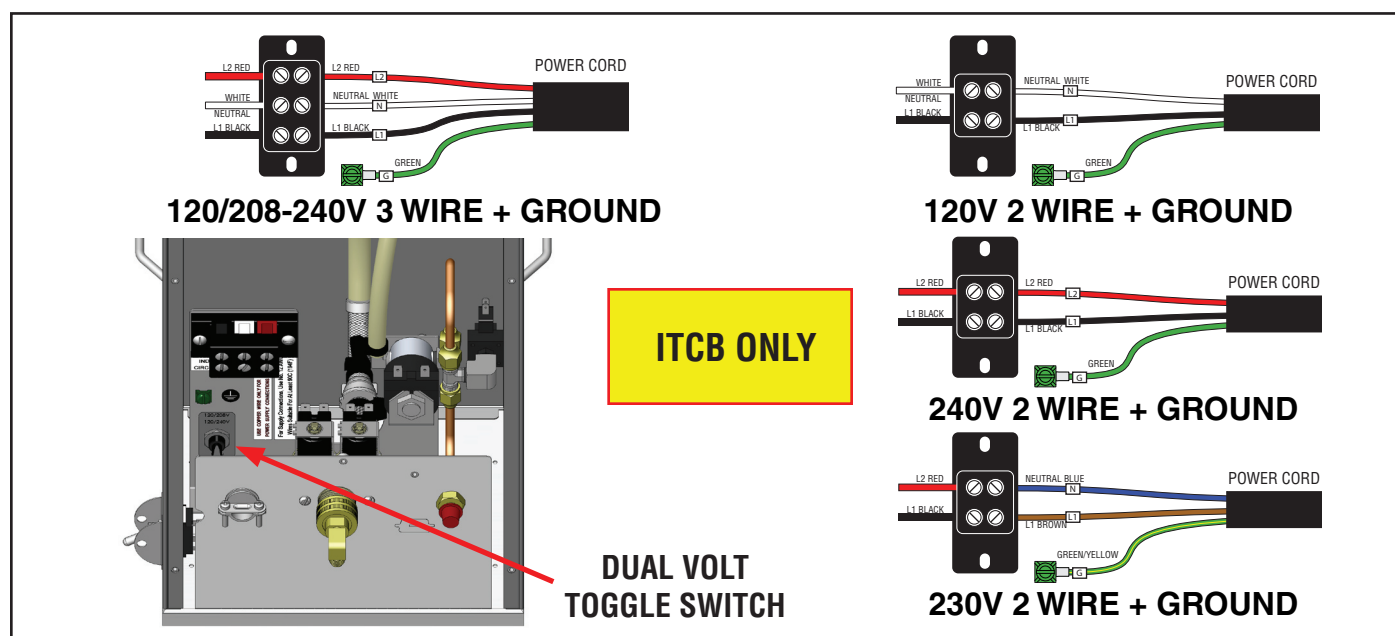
L2 RED
WHITE
NEUTRAL
L1 BLACK
L2 RED
L2
NEUTRAL WHITE
N
L1 BLACK
L1
POWER CORD
GREEN
G

120/208-240V 3 WIRE + GROUND

WHITE
NEUTRAL
L1 BLACK
NEUTRAL WHITE
N
L1 BLACK
L1
POWER CORD
GREEN
G

120V 2 WIRE + GROUND

ITCB ONLY

L2 RED
L1 BLACK
L2 RED
L2
L1 BLACK
L1
POWER CORD
GREEN
G

240V 2 WIRE + GROUND

L2 RED
L1 BLACK
NEUTRAL BLUE
N
L1 BROWN
L1
POWER CORD
GREEN/YELLOW
G

230V 2 WIRE + GROUND

120/208V
120/240V

DUAL VOLT
TOGGLE SWITCH